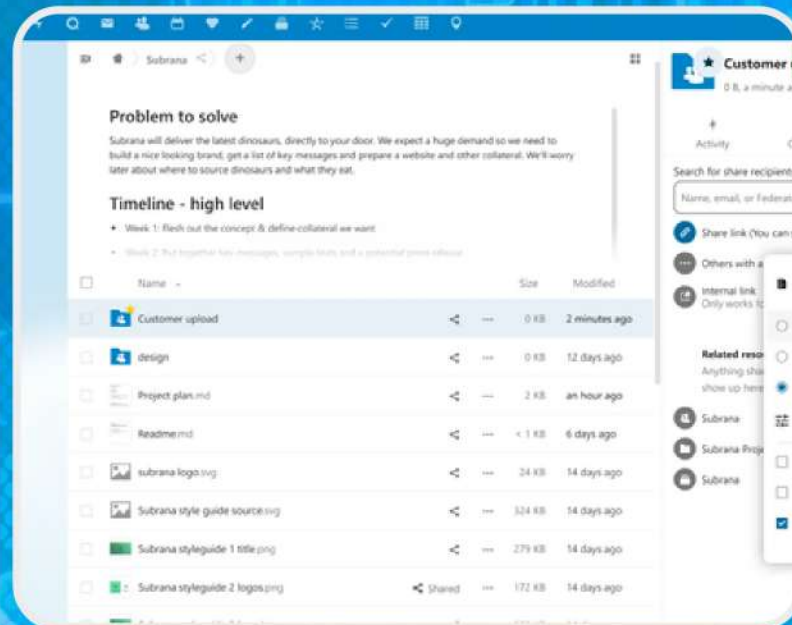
Subrana

Problem to solve

Subrana will deliver the latest dinosaurs, directly to your door. We expect a huge demand so we need to build a nice looking brand, get a list of key messages and prepare a website and other collateral. We'll worry later about where to source dinosaurs and what they eat.

Timeline - high level

• Week 1: flesh out the concept & define collateral we want

• Week 2: Put together key messages, sample texts and a potential press release

| Name | | | Size | Modified |
|---|---|---|---|---|
| Customer upload | | ··· | 0 KB | 2 minutes ago |
| design | | ··· | 0 KB | 12 days ago |
| Project plan.md | | ··· | 2 KB | an hour ago |
| Readme.md | | ··· | < 1 KB | 6 days ago |
| subrana logo.svg | | ··· | 24 KB | 14 days ago |
| Subrana style guide source.svg | | ··· | 324 KB | 14 days ago |
| Subrana styleguide 1 title.png | | ··· | 279 KB | 14 days ago |
| Subrana styleguide 2 logos.png | Shared | ··· | 172 KB | 14 days ago |

Customer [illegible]
0 B, a minute a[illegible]

Activity

Search for share recipient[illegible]

Name, email, or Federat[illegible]

Share link (You can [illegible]

Others with a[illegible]

Internal link
Only works fo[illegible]

Related reso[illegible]
Anything sha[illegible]
show up here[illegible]

Subrana

Subrana Proj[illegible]

Subrana